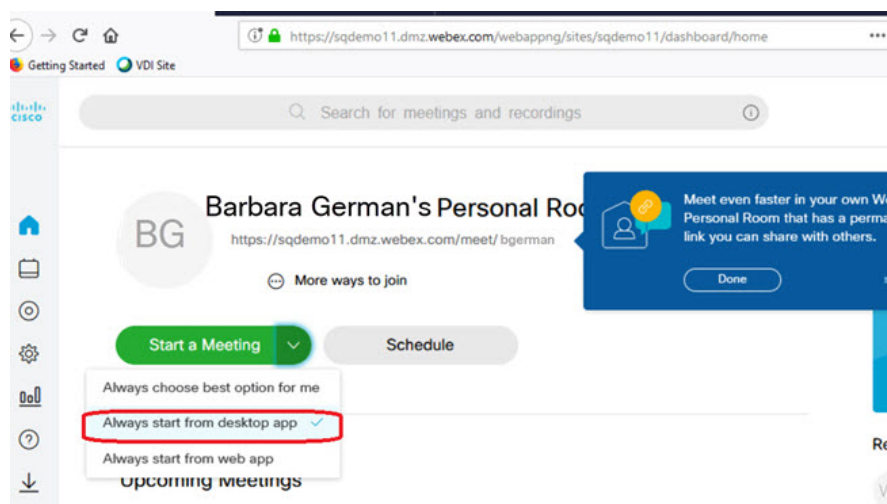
https://sqdemo11.dmz.webex.com/webappng/sites/sqdemo11/dashboard/home

Getting Started VDI Site

cisco

Search for meetings and recordings

BG

Barbara German's Personal Roo

https://sqdemo11.dmz.webex.com/meet/bgerman

More ways to join

Meet even faster in your own We Personal Room that has a perma link you can share with others.

Done

Start a Meeting

Schedule

Always choose best option for me

Always start from desktop app

Always start from web app

Upcoming Meetings

Re